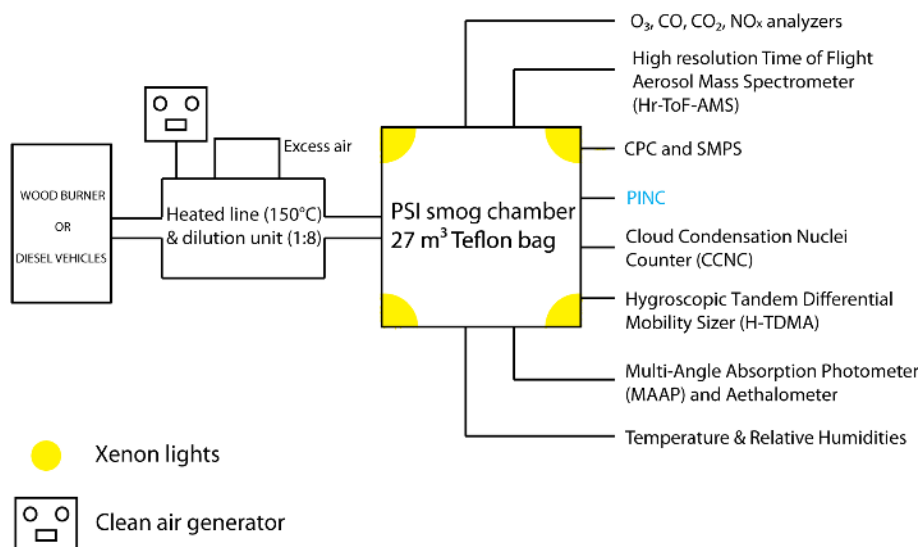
WOOD BURNER
OR
DIESEL VEHICLES

Excess air

Heated line (150°C) & dilution unit (1:8)

PSI smog chamber
27 m$^3$ Teflon bag

$O_3$, CO, $CO_2$, $NO_x$ analyzers

High resolution Time of Flight Aerosol Mass Spectrometer (Hr-ToF-AMS)

CPC and SMPS

PINC

Cloud Condensation Nuclei Counter (CCNC)

Hygroscopic Tandem Differential Mobility Sizer (H-TDMA)

Multi-Angle Absorption Photometer (MAAP) and Aethalometer

Temperature & Relative Humidities

Xenon lights

Clean air generator